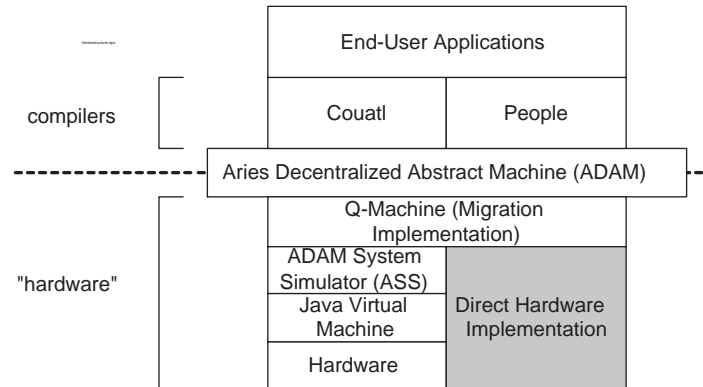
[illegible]

End-User Applications

compilers

Couatl

People

Aries Decentralized Abstract Machine (ADAM)

Q-Machine (Migration Implementation)

"hardware"

ADAM System Simulator (ASS)

Java Virtual Machine

Hardware

Direct Hardware Implementation